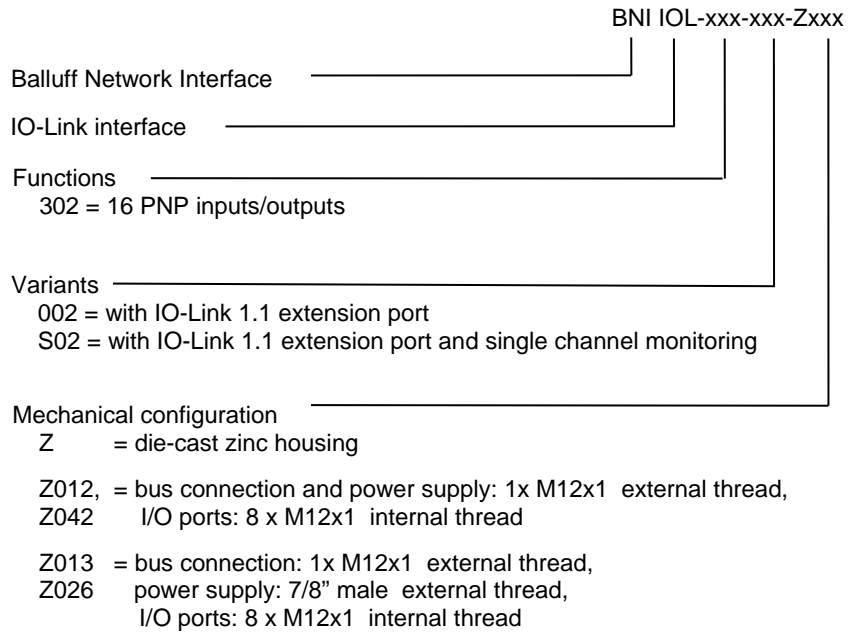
BNI IOL-xxx-xxx-Zxxx

Balluff Network Interface

IO-Link interface

Functions
302 = 16 PNP inputs/outputs

Variants
002 = with IO-Link 1.1 extension port
S02 = with IO-Link 1.1 extension port and single channel monitoring

Mechanical configuration
Z = die-cast zinc housing

Z012, Z042 = bus connection and power supply: 1x M12x1 external thread, I/O ports: 8 x M12x1 internal thread

Z013 Z026 = bus connection: 1x M12x1 external thread, power supply: 7/8" male external thread, I/O ports: 8 x M12x1 internal thread